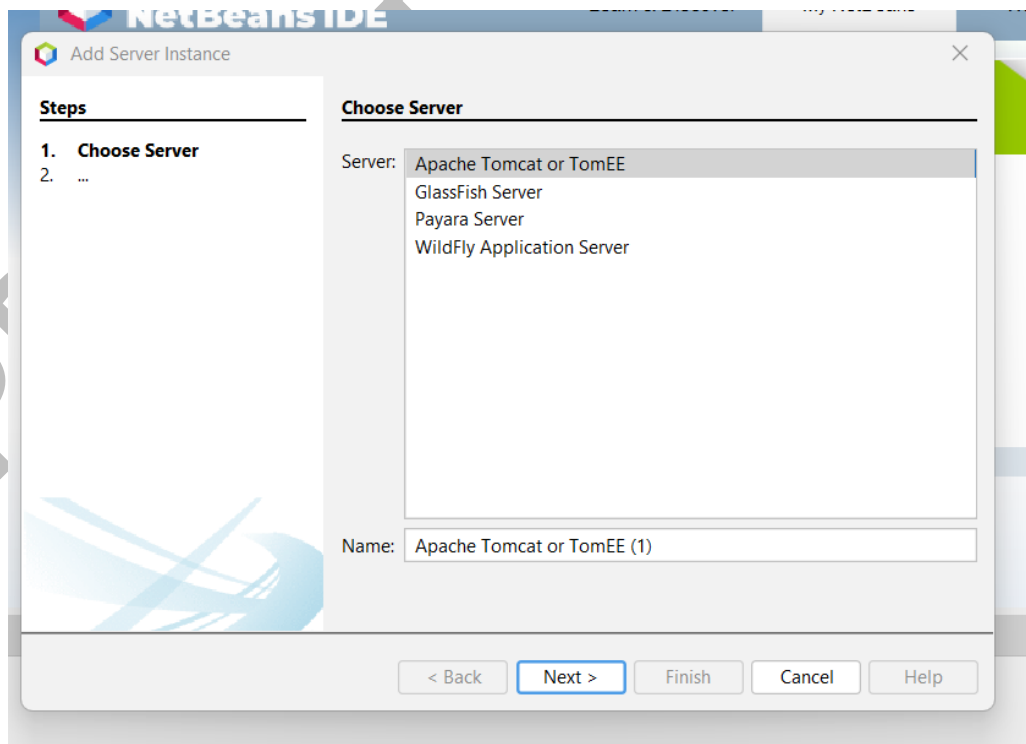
NetBeans IDE

Add Server Instance

Steps

1. Choose Server
2. ...

Choose Server

Server:
Apache Tomcat or TomEE
GlassFish Server
Payara Server
WildFly Application Server

Name: Apache Tomcat or TomEE (1)

< Back
Next >
Finish
Cancel
Help